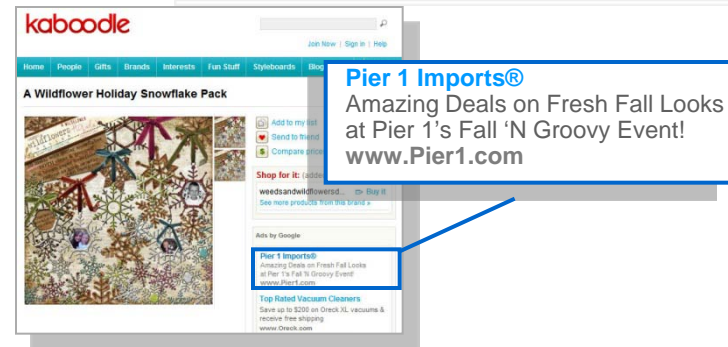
kaboodle

Join Now | Sign in | Help

Home People Gifts Brands Interests Fun Stuff Styleboards Blog

A Wildflower Holiday Snowflake Pack

Add to my list
Send to friend
Compare price

Shop for it: (adde

weedsandwildflowersd... Buy it
See more products from this brand »

Ads by Google

Pier 1 Imports®
Amazing Deals on Fresh Fall Looks at Pier 1's Fall 'N Groovy Event!
www.Pier1.com

Top Rated Vacuum Cleaners
Save up to $200 on Oreck XL vacuums & receive free shipping
www.Oreck.com

Pier 1 Imports®
Amazing Deals on Fresh Fall Looks at Pier 1's Fall 'N Groovy Event!
www.Pier1.com